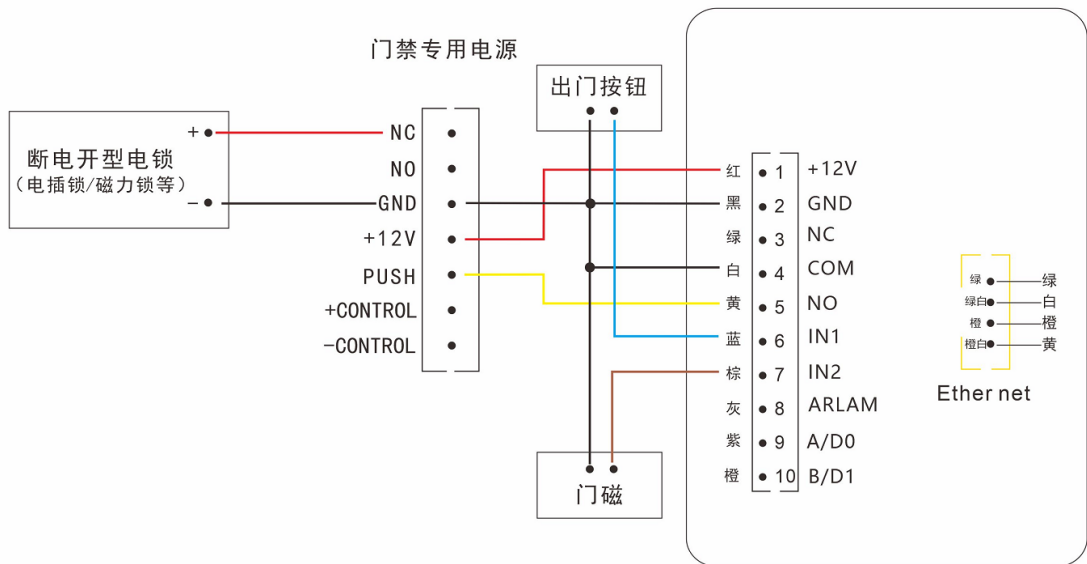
门禁专用电源

断电开型电锁
（电插锁/磁力锁等）

+
−

NC
NO
GND
+12V
PUSH
+CONTROL
-CONTROL

出门按钮

门磁

红 1 +12V
黑 2 GND
绿 3 NC
白 4 COM
黄 5 NO
蓝 6 IN1
棕 7 IN2
灰 8 ARLAM
紫 9 A/D0
橙 10 B/D1

绿 绿
绿白 白
橙 橙
橙白 黄

Ether net